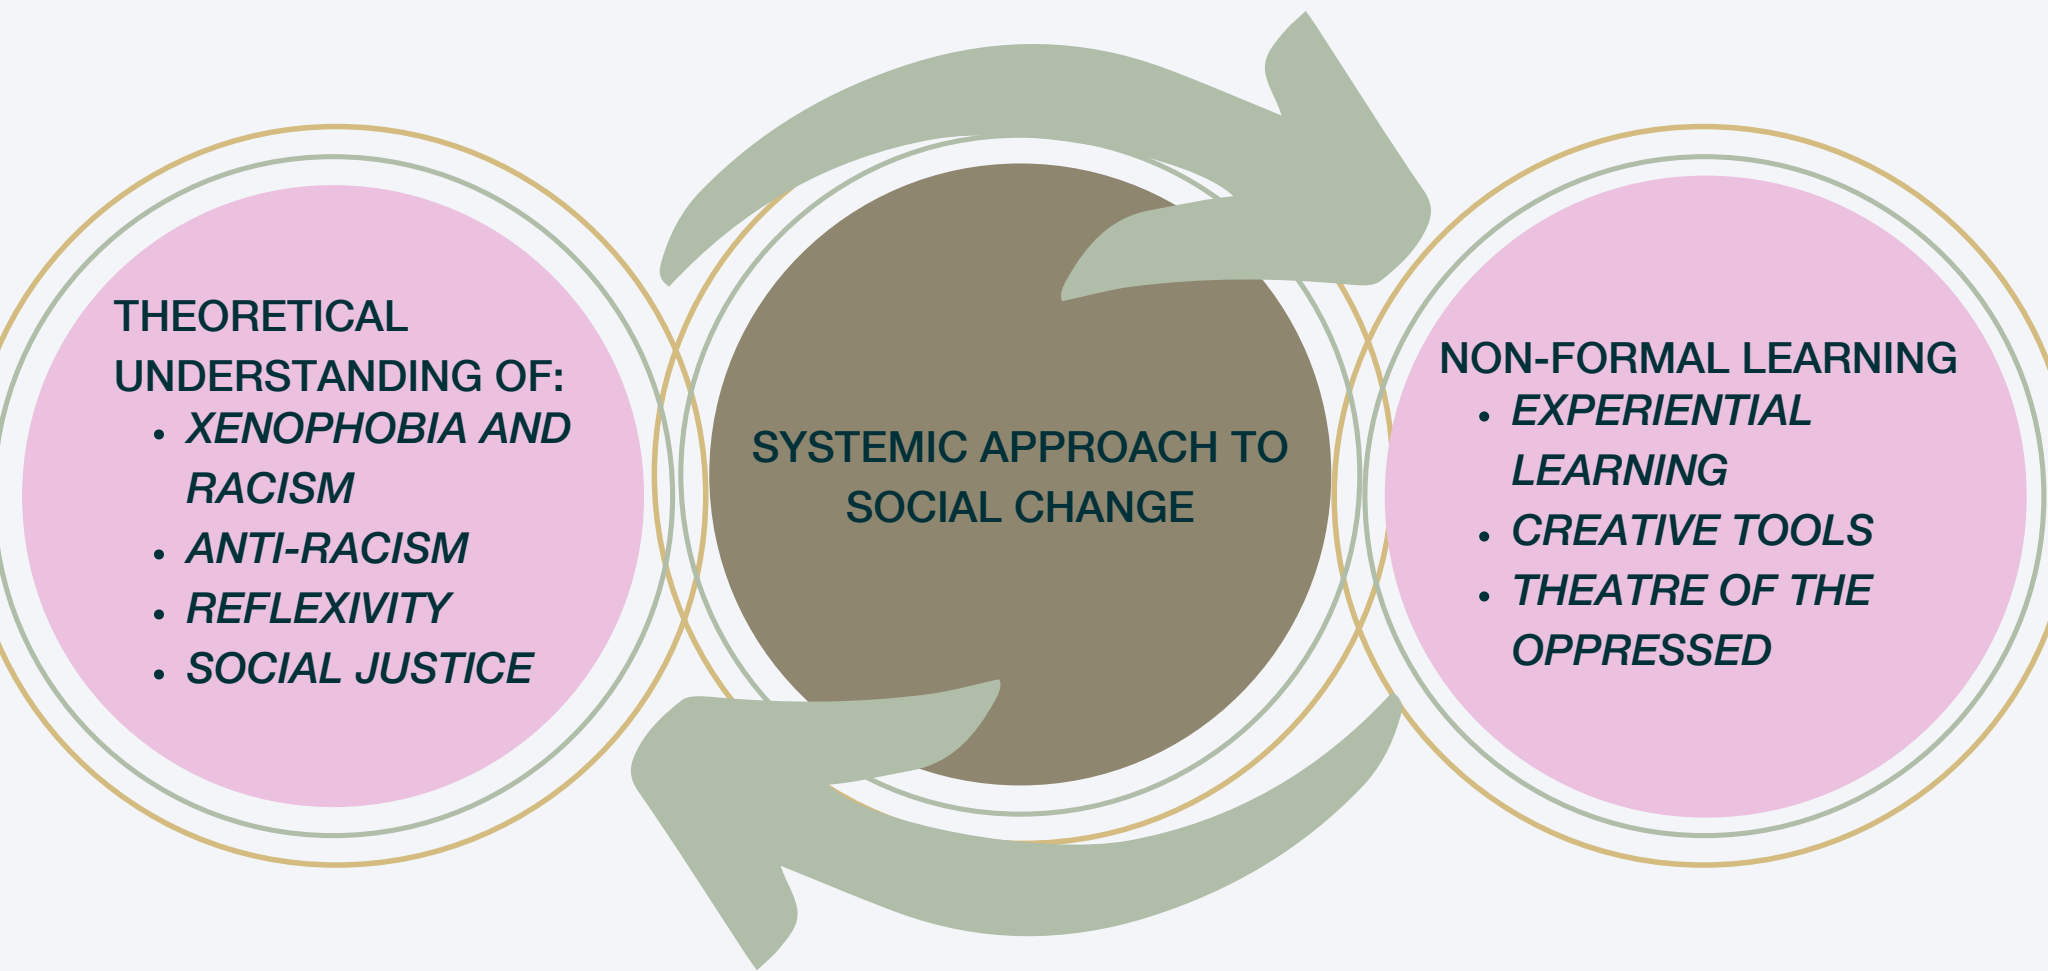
THEORETICAL UNDERSTANDING OF:
- XENOPHOBIA AND RACISM
- ANTI-RACISM
- REFLEXIVITY
- SOCIAL JUSTICE

SYSTEMIC APPROACH TO SOCIAL CHANGE

NON-FORMAL LEARNING
- EXPERIENTIAL LEARNING
- CREATIVE TOOLS
- THEATRE OF THE OPPRESSED